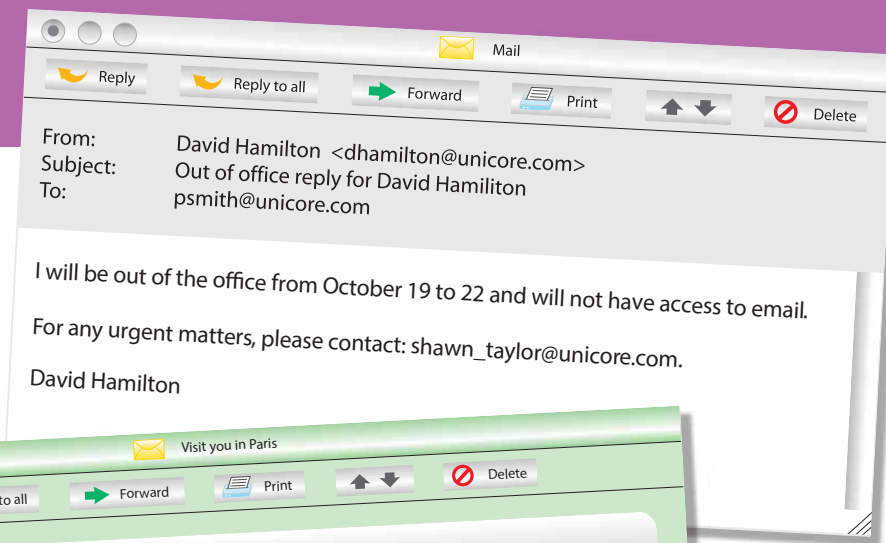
Mail

Reply Reply to all Forward Print Delete

From: David Hamilton <dhamilton@unicore.com>
Subject: Out of office reply for David Hamiliton
To: psmith@unicore.com

I will be out of the office from October 19 to 22 and will not have access to email.

For any urgent matters, please contact: shawn_taylor@unicore.com.

David Hamilton

Visit you in Paris

to all Forward Print Delete